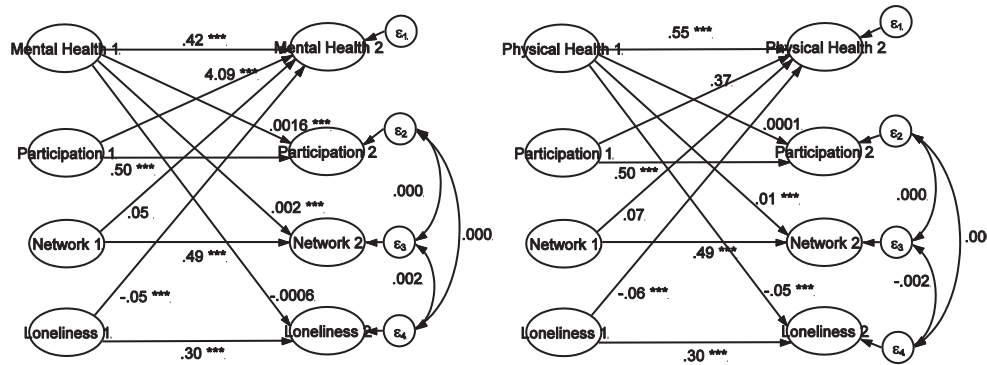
Mental Health 1
.42 ***
Mental Health 2
$\varepsilon_1$
4.09 ***
Participation 1
.0016 ***
Participation 2
$\varepsilon_2$
.50 ***
.000
.05
.002 ***
Network 1
Network 2
$\varepsilon_3$
.000
.49 ***
.002
-.05 ***
-.0006
Loneliness 1
Loneliness 2
$\varepsilon_4$
.30 ***

Physical Health 1
.55 ***
Physical Health 2
$\varepsilon_1$
.37
Participation 1
.0001
Participation 2
$\varepsilon_2$
.50 ***
.000
.07
.01 ***
Network 1
Network 2
$\varepsilon_3$
.00
.49 ***
-.002
-.06 ***
-.05 ***
Loneliness 1
Loneliness 2
$\varepsilon_4$
.30 ***